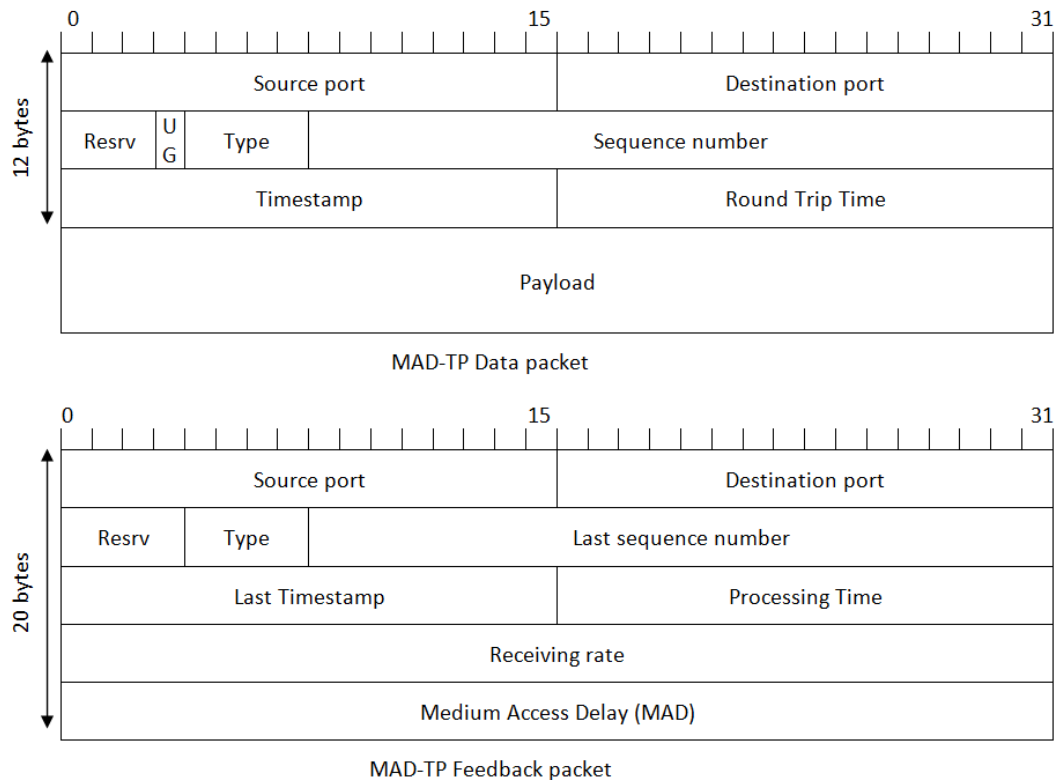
0 15 31

12 bytes

| Source port | | | Destination port |
|---|---|---|---|
| Resrv | U G | Type | Sequence number |
| Timestamp | | | Round Trip Time |
| Payload | | | |

MAD-TP Data packet

0 15 31

20 bytes

| Source port | | Destination port |
|---|---|---|
| Resrv | Type | Last sequence number |
| Last Timestamp | | Processing Time |
| Receiving rate | | |
| Medium Access Delay (MAD) | | |

MAD-TP Feedback packet